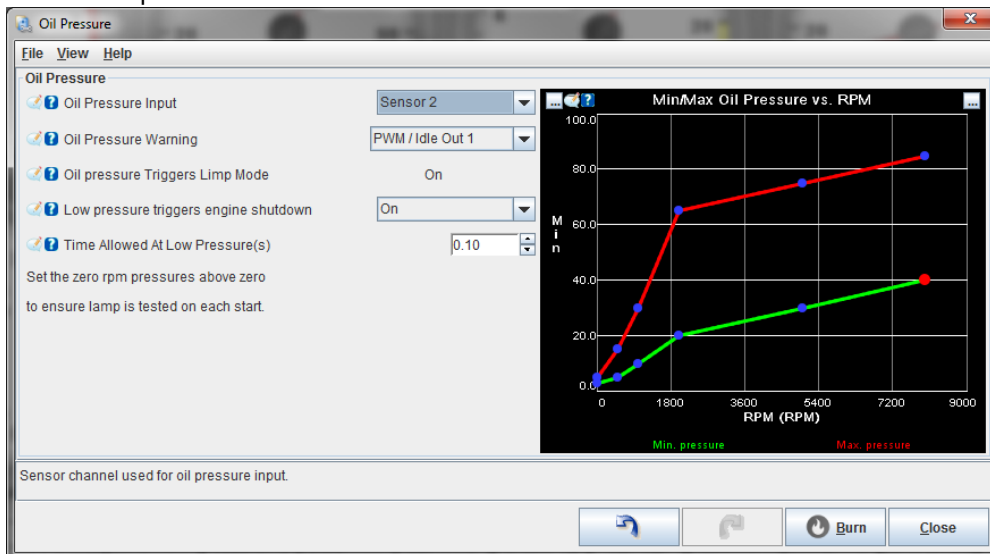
Oil Pressure

File View Help

Oil Pressure

Oil Pressure Input Sensor 2

Oil Pressure Warning PWM / Idle Out 1

Oil pressure Triggers Limp Mode On

Low pressure triggers engine shutdown On

Time Allowed At Low Pressure(s) 0.10

Set the zero rpm pressures above zero

to ensure lamp is tested on each start.

Min/Max Oil Pressure vs. RPM

100.0
80.0
60.0
40.0
20.0
0.0

Min

0 1800 3600 5400 7200 9000
RPM (RPM)

Min. pressure Max. pressure

Sensor channel used for oil pressure input.

Burn Close